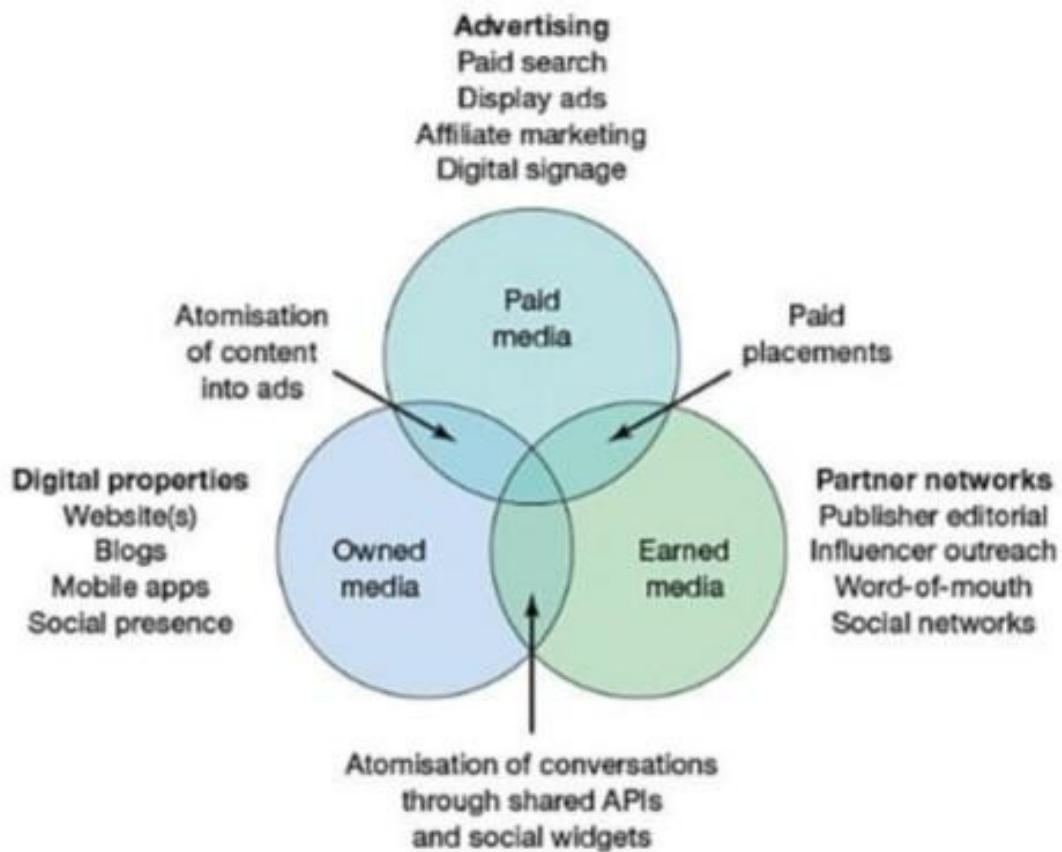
Advertising
Paid search
Display ads
Affiliate marketing
Digital signage

Atomisation of content into ads

Paid media

Paid placements

Digital properties
Website(s)
Blogs
Mobile apps
Social presence

Owned media

Earned media

Partner networks
Publisher editorial
Influencer outreach
Word-of-mouth
Social networks

Atomisation of conversations through shared APIs and social widgets